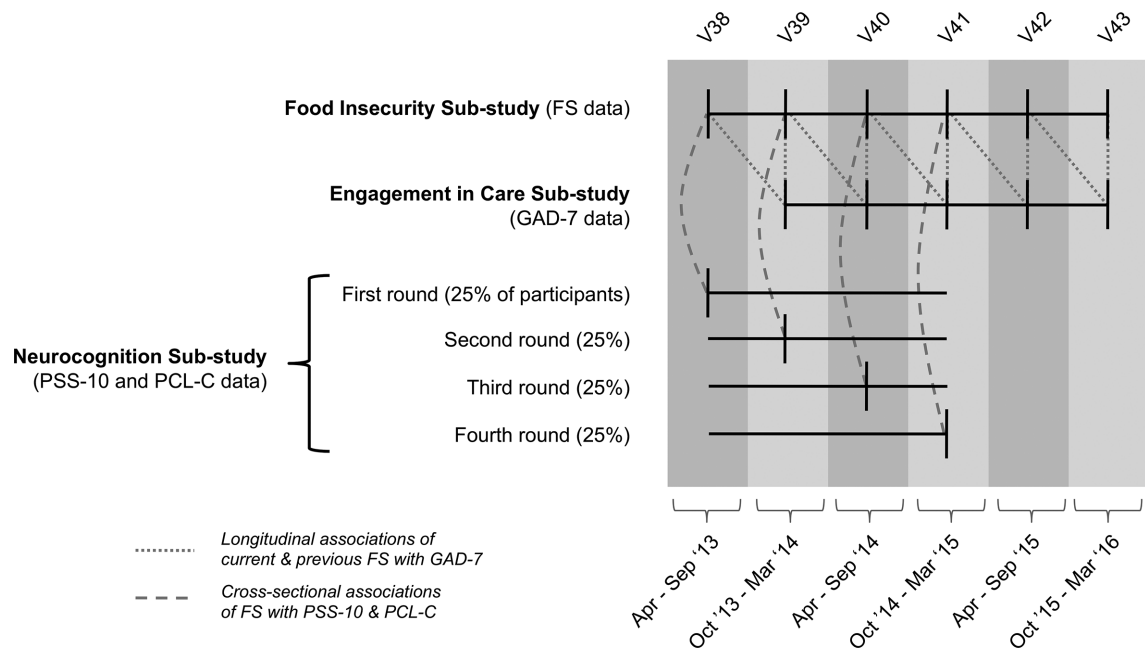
V38 V39 V40 V41 V42 V43

**Food Insecurity Sub-study** (FS data)

**Engagement in Care Sub-study** (GAD-7 data)

**Neurocognition Sub-study** (PSS-10 and PCL-C data)

First round (25% of participants)

Second round (25%)

Third round (25%)

Fourth round (25%)

*Longitudinal associations of current & previous FS with GAD-7*

*Cross-sectional associations of FS with PSS-10 & PCL-C*

Apr - Sep '13

Oct '13 - Mar '14

Apr - Sep '14

Oct '14 - Mar '15

Apr - Sep '15

Oct '15 - Mar '16